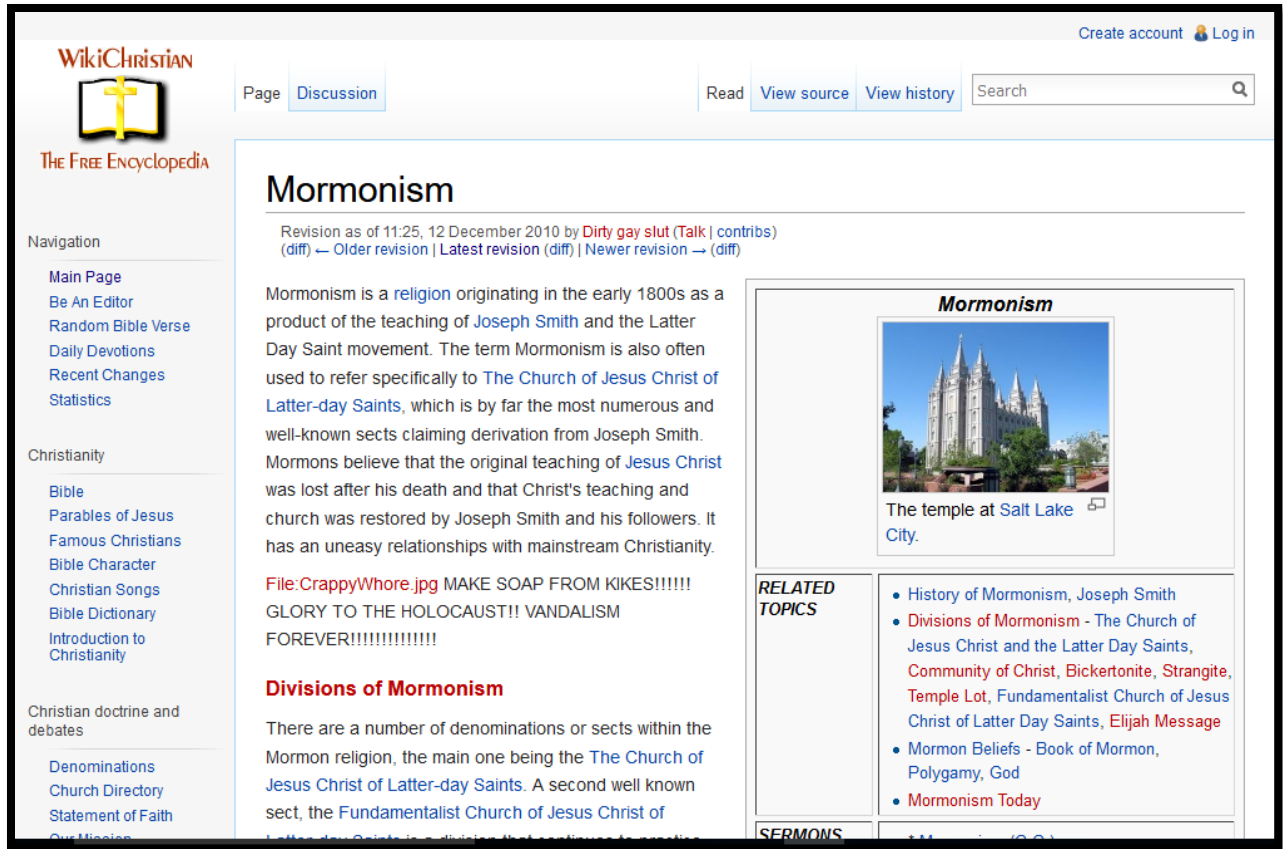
Create account Log in

WikiChristian
The Free Encyclopedia

Page Discussion

Read View source View history Search

Navigation
Main Page
Be An Editor
Random Bible Verse
Daily Devotions
Recent Changes
Statistics

Christianity
Bible
Parables of Jesus
Famous Christians
Bible Character
Christian Songs
Bible Dictionary
Introduction to Christianity

Christian doctrine and debates
Denominations
Church Directory
Statement of Faith
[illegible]

Mormonism

Revision as of 11:25, 12 December 2010 by Dirty gay slut (Talk | contribs)
(diff) ← Older revision | Latest revision (diff) | Newer revision → (diff)

Mormonism is a religion originating in the early 1800s as a product of the teaching of Joseph Smith and the Latter Day Saint movement. The term Mormonism is also often used to refer specifically to The Church of Jesus Christ of Latter-day Saints, which is by far the most numerous and well-known sects claiming derivation from Joseph Smith. Mormons believe that the original teaching of Jesus Christ was lost after his death and that Christ's teaching and church was restored by Joseph Smith and his followers. It has an uneasy relationships with mainstream Christianity.

File:CrappyWhore.jpg MAKE SOAP FROM KIKES!!!!!! GLORY TO THE HOLOCAUST!! VANDALISM FOREVER!!!!!!!!!!!!!!

Divisions of Mormonism

There are a number of denominations or sects within the Mormon religion, the main one being the The Church of Jesus Christ of Latter-day Saints. A second well known sect, the Fundamentalist Church of Jesus Christ of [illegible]

Mormonism

The temple at Salt Lake City.

| RELATED TOPICS | • History of Mormonism, Joseph Smith • Divisions of Mormonism - The Church of Jesus Christ and the Latter Day Saints, Community of Christ, Bickertonite, Strangite, Temple Lot, Fundamentalist Church of Jesus Christ of Latter Day Saints, Elijah Message • Mormon Beliefs - Book of Mormon, Polygamy, God • Mormonism Today |
|---|---|
| SERMONS | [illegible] |